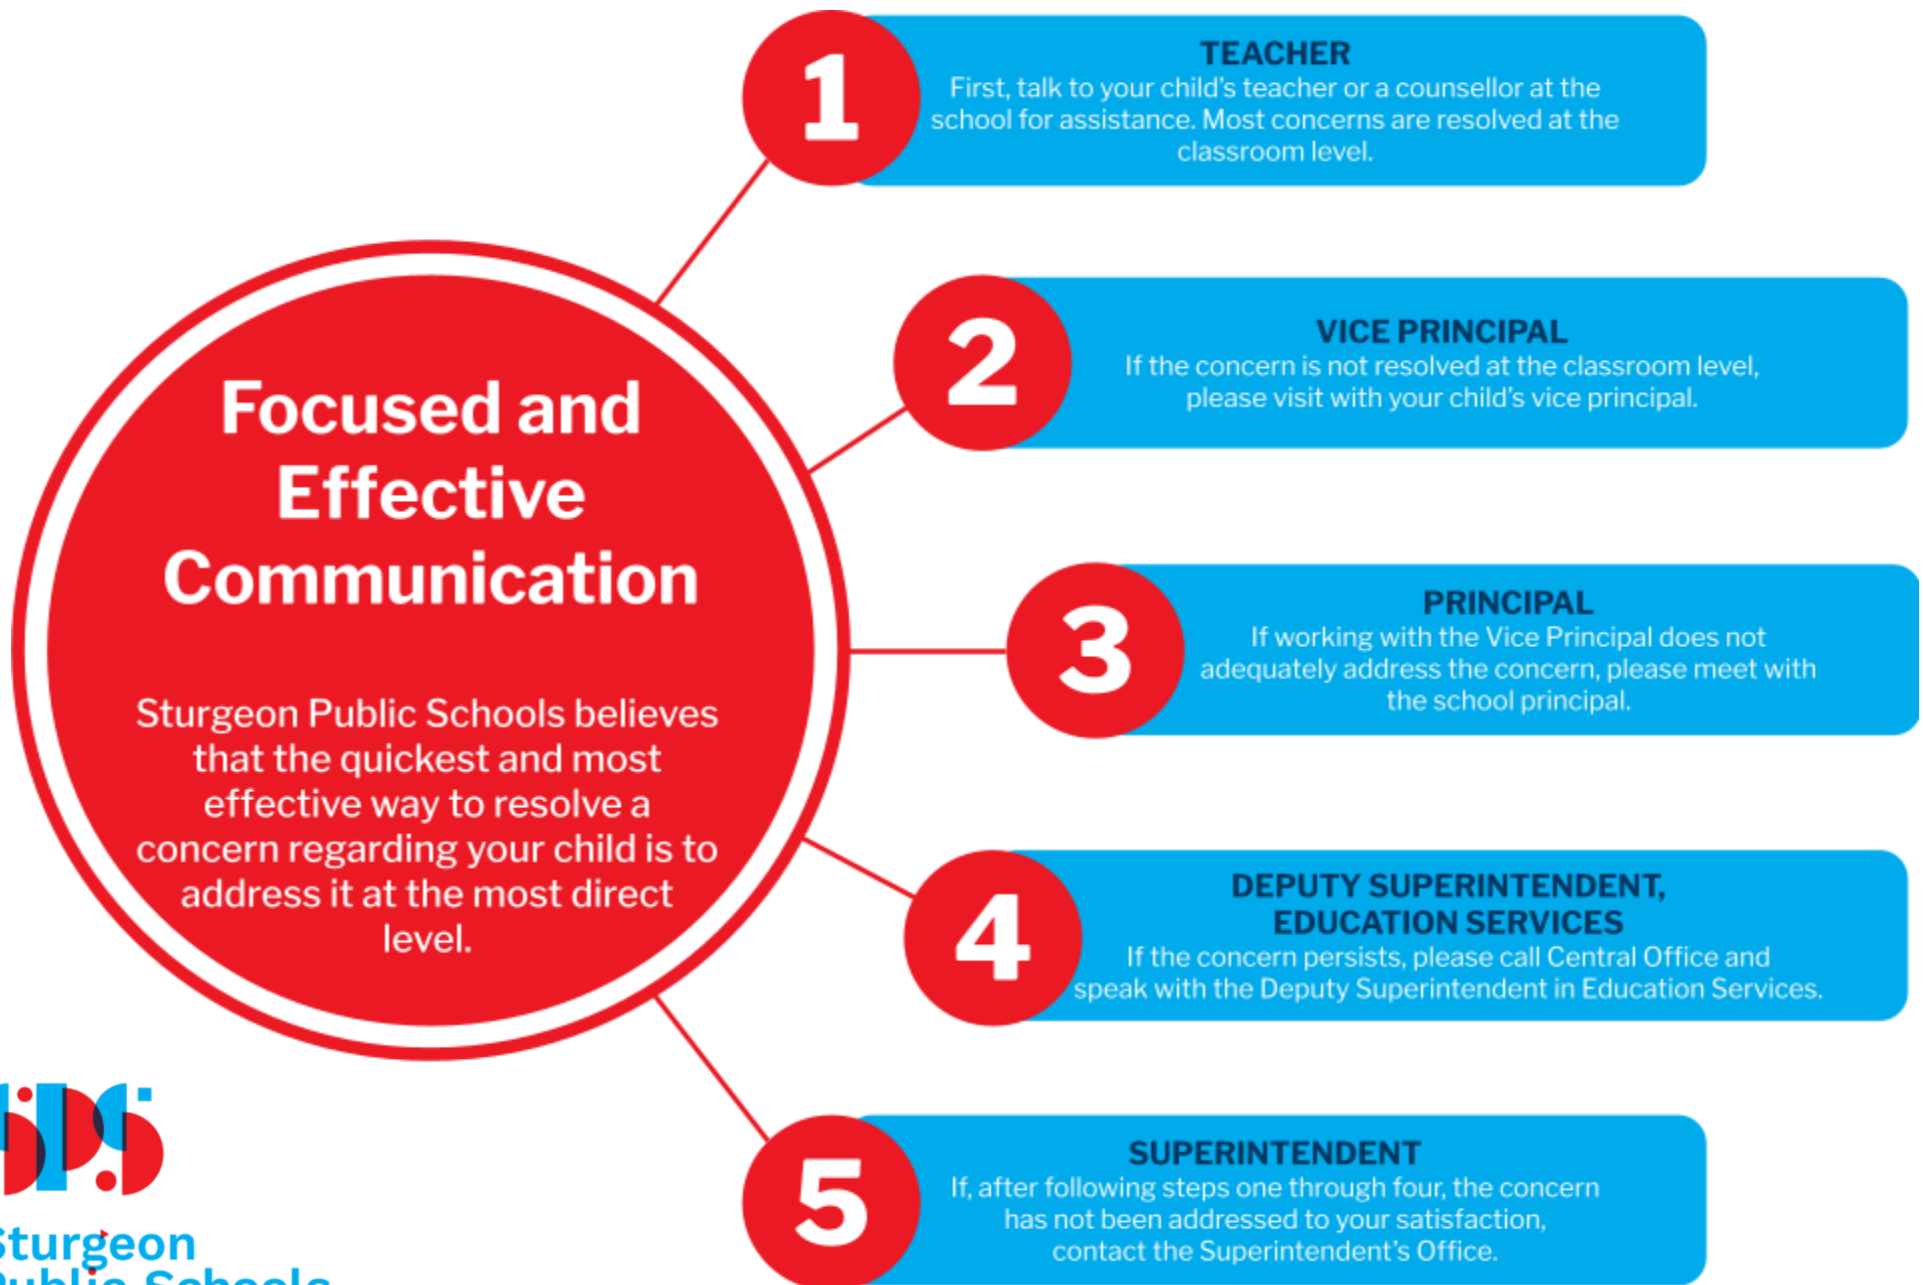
Focused and Effective Communication

Sturgeon Public Schools believes that the quickest and most effective way to resolve a concern regarding your child is to address it at the most direct level.

1
TEACHER
First, talk to your child's teacher or a counsellor at the school for assistance. Most concerns are resolved at the classroom level.

2
VICE PRINCIPAL
If the concern is not resolved at the classroom level, please visit with your child's vice principal.

3
PRINCIPAL
If working with the Vice Principal does not adequately address the concern, please meet with the school principal.

4
DEPUTY SUPERINTENDENT, EDUCATION SERVICES
If the concern persists, please call Central Office and speak with the Deputy Superintendent in Education Services.

5
SUPERINTENDENT
If, after following steps one through four, the concern has not been addressed to your satisfaction, contact the Superintendent's Office.

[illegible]turgeon
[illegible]